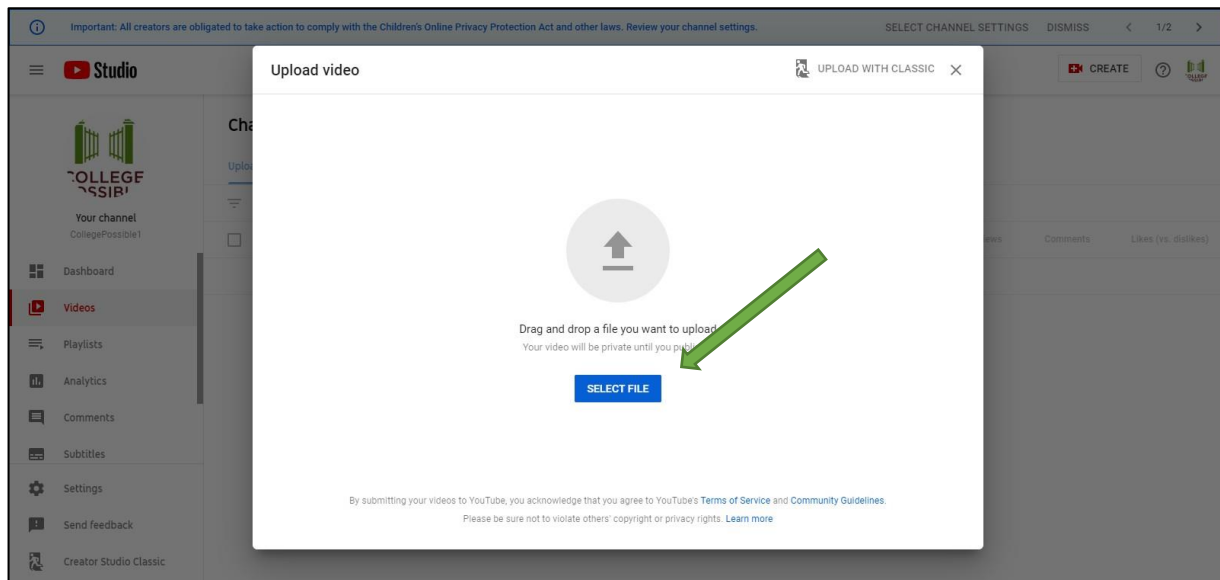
Important: All creators are obligated to take action to comply with the Children's Online Privacy Protection Act and other laws. Review your channel settings.

SELECT CHANNEL SETTINGS DISMISS < 1/2 >

Studio

CREATE

COLLEGE POSSIBLE

Your channel
CollegePossible1

Dashboard
Videos
Playlists
Analytics
Comments
Subtitles
Settings
Send feedback
Creator Studio Classic

Cha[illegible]
Uplo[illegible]

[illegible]ies Comments Likes (vs. dislikes)

Upload video

UPLOAD WITH CLASSIC

Drag and drop a file you want to upload
Your video will be private until you pub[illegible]

SELECT FILE

By submitting your videos to YouTube, you acknowledge that you agree to YouTube's Terms of Service and Community Guidelines.
Please be sure not to violate others' copyright or privacy rights. Learn more